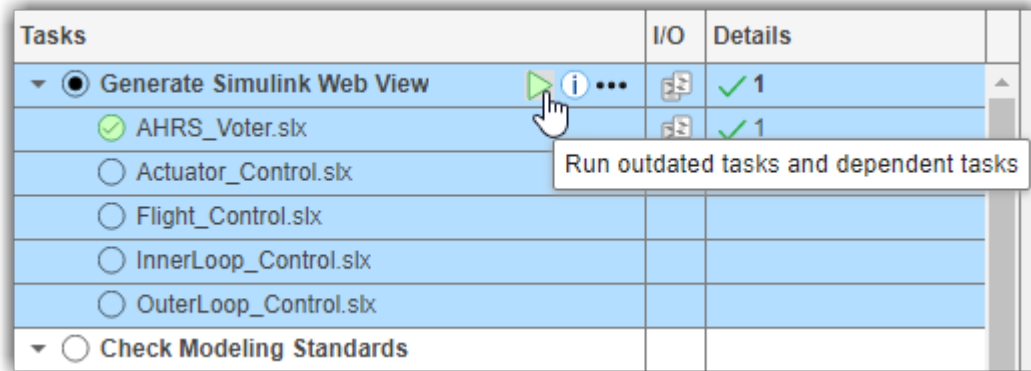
| Tasks | I/O | Details |
|---|---|---|
| Generate Simulink Web View | | 1 |
| AHRS_Voter.slx | | 1 |
| Actuator_Control.slx | | |
| Flight_Control.slx | | |
| InnerLoop_Control.slx | | |
| OuterLoop_Control.slx | | |
| Check Modeling Standards | | |

Run outdated tasks and dependent tasks